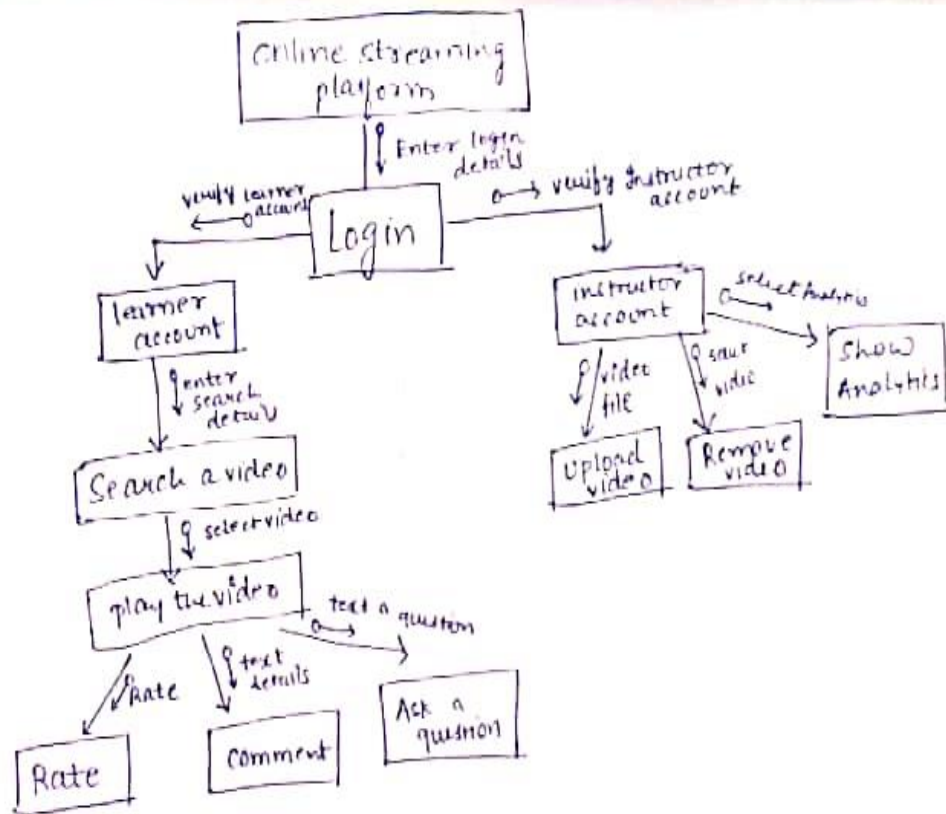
Online streaming playform

Enter login details

verify learner account

Login

verify Instructor account

learner account

enter search details

Search a video

select video

play the video

text a question

Rate

Rate

text details

Comment

Ask a question

instructor account

select Analytics

Show Analytics

video file

Upload video

save video

Remove video